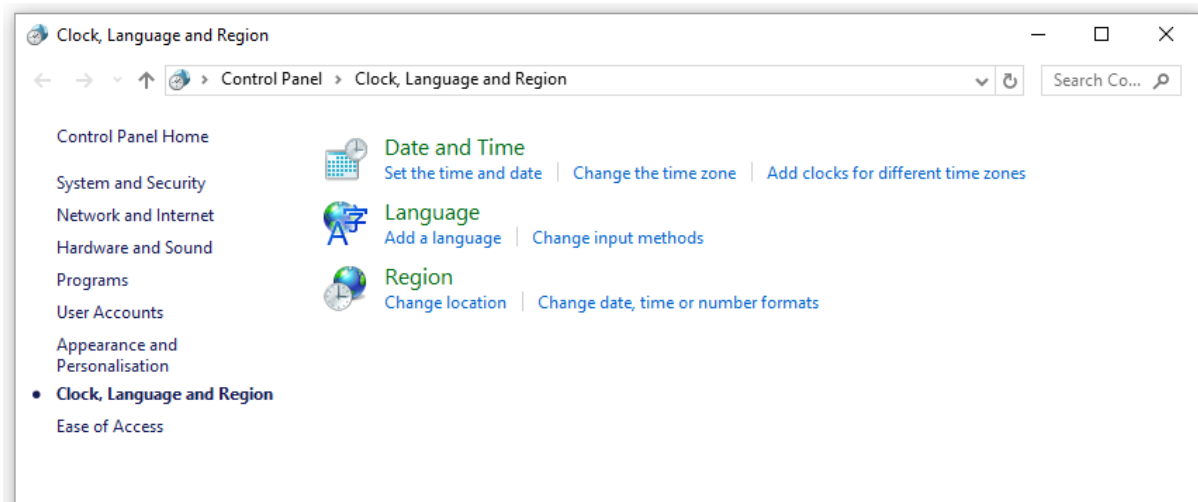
Clock, Language and Region

Control Panel > Clock, Language and Region

Search Co...

Control Panel Home

System and Security

Network and Internet

Hardware and Sound

Programs

User Accounts

Appearance and Personalisation

Clock, Language and Region

Ease of Access

Date and Time

Set the time and date | Change the time zone | Add clocks for different time zones

Language

Add a language | Change input methods

Region

Change location | Change date, time or number formats